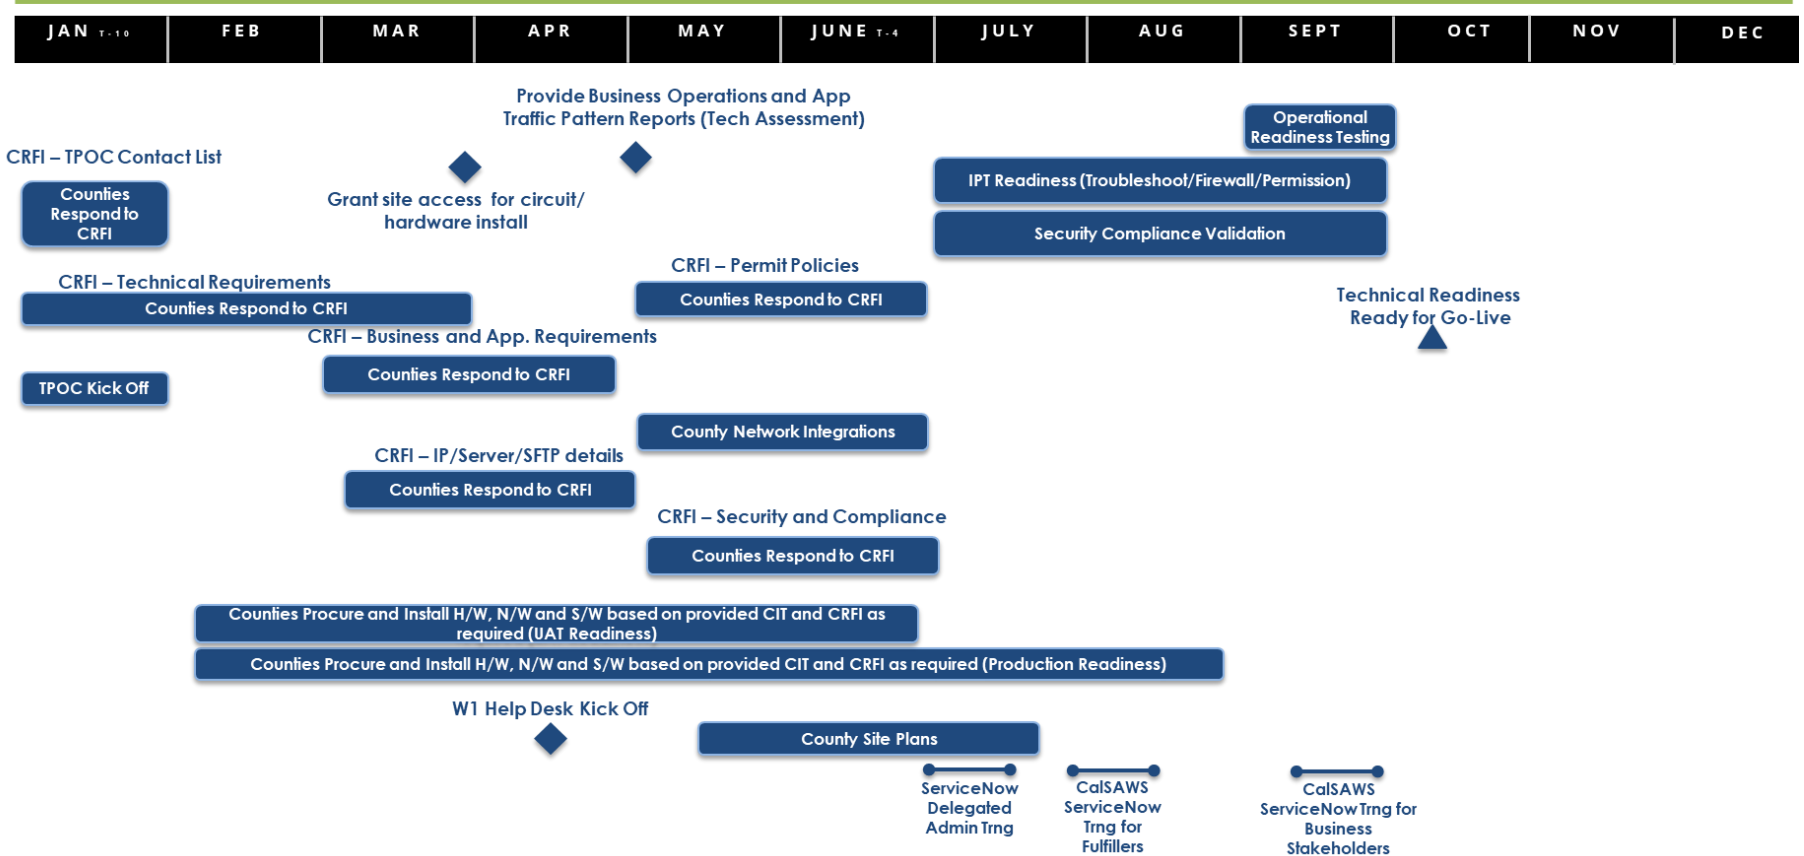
JAN T-10 | FEB | MAR | APR | MAY | JUNE T-4 | JULY | AUG | SEPT | OCT | NOV | DEC

Provide Business Operations and App Traffic Pattern Reports (Tech Assessment)

Operational Readiness Testing

CRFI – TPOC Contact List

Counties Respond to CRFI

Grant site access for circuit/ hardware install

IPT Readiness (Troubleshoot/Firewall/Permission)

Security Compliance Validation

CRFI – Technical Requirements

Counties Respond to CRFI

CRFI – Permit Policies

Counties Respond to CRFI

Technical Readiness Ready for Go-Live

CRFI – Business and App. Requirements

Counties Respond to CRFI

TPOC Kick Off

County Network Integrations

CRFI – IP/Server/SFTP details

Counties Respond to CRFI

CRFI – Security and Compliance

Counties Respond to CRFI

Counties Procure and Install H/W, N/W and S/W based on provided CIT and CRFI as required (UAT Readiness)

Counties Procure and Install H/W, N/W and S/W based on provided CIT and CRFI as required (Production Readiness)

W1 Help Desk Kick Off

County Site Plans

ServiceNow Delegated Admin Trng

CalSAWS ServiceNow Trng for Fulfillers

CalSAWS ServiceNow Trng for Business Stakeholders